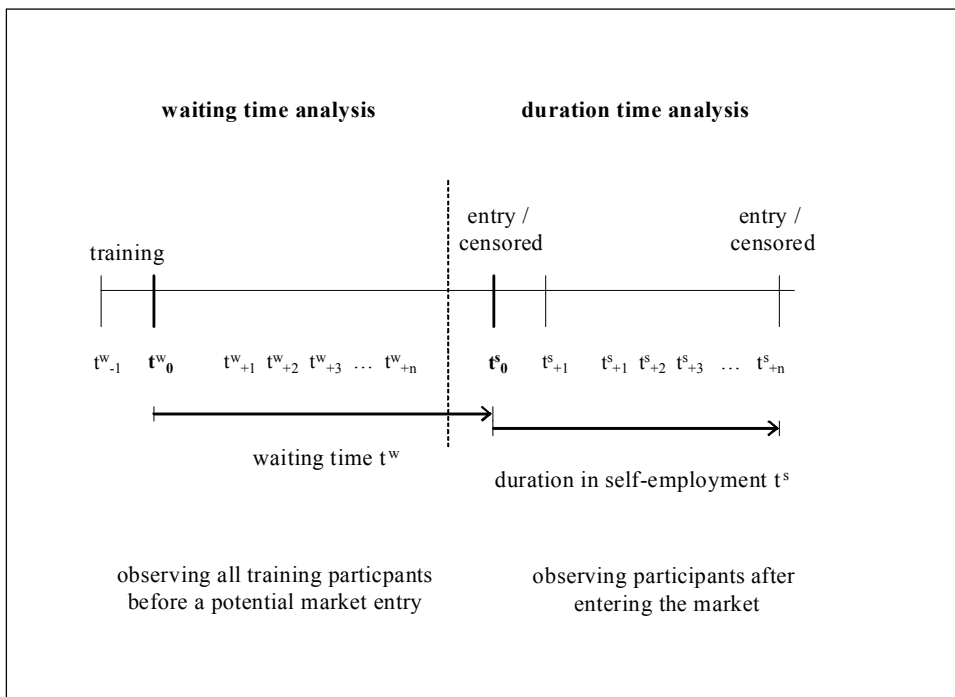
**waiting time analysis**

**duration time analysis**

entry / censored

entry / censored

training

$t^{w}_{-1}$ $\mathbf{t^{w}_{0}}$ $t^{w}_{+1}$ $t^{w}_{+2}$ $t^{w}_{+3}$ … $t^{w}_{+n}$

$\mathbf{t^{s}_{0}}$ $t^{s}_{+1}$ $t^{s}_{+1}$ $t^{s}_{+2}$ $t^{s}_{+3}$ … $t^{s}_{+n}$

waiting time $t^{w}$

duration in self-employment $t^{s}$

observing all training particpants before a potential market entry

observing participants after entering the market